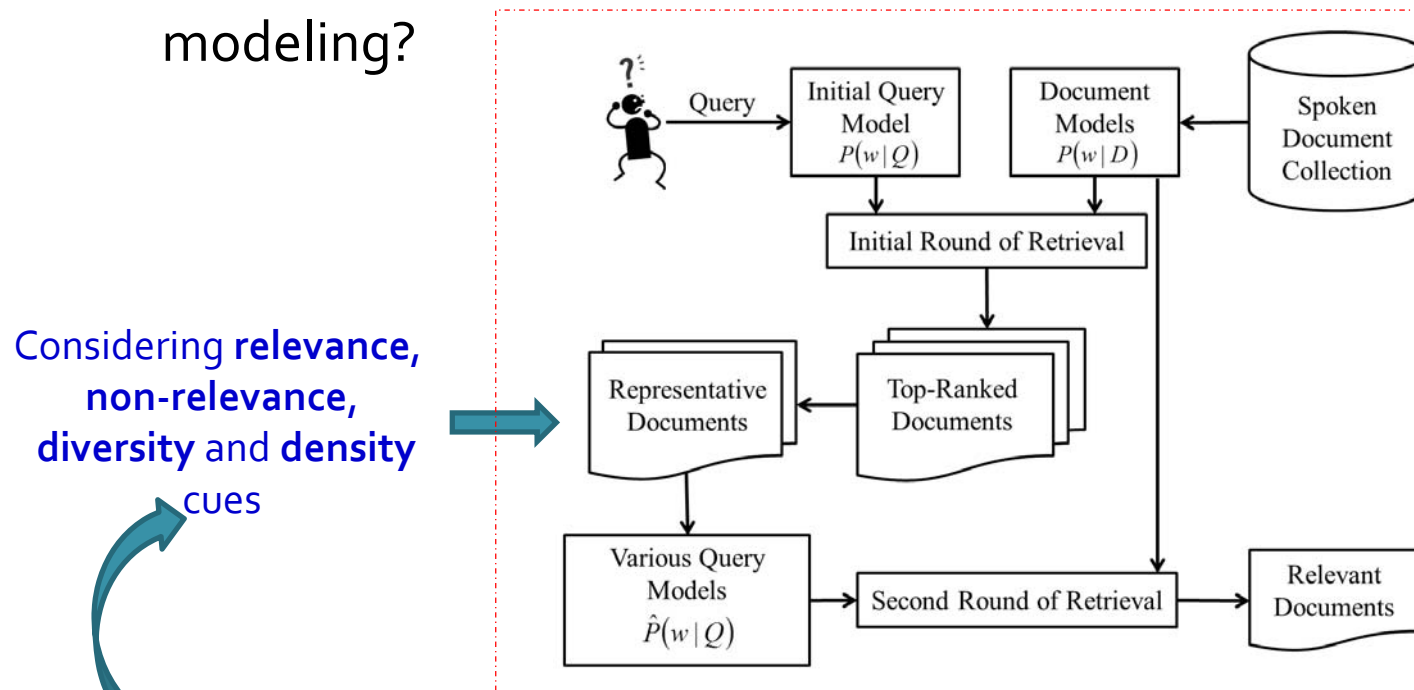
modeling?

Considering **relevance, non-relevance, diversity** and **density** cues

Query

Initial Query Model $P(w|Q)$

Document Models $P(w|D)$

Spoken Document Collection

Initial Round of Retrieval

Representative Documents

Top-Ranked Documents

Various Query Models $\hat{P}(w|Q)$

Second Round of Retrieval

Relevant Documents